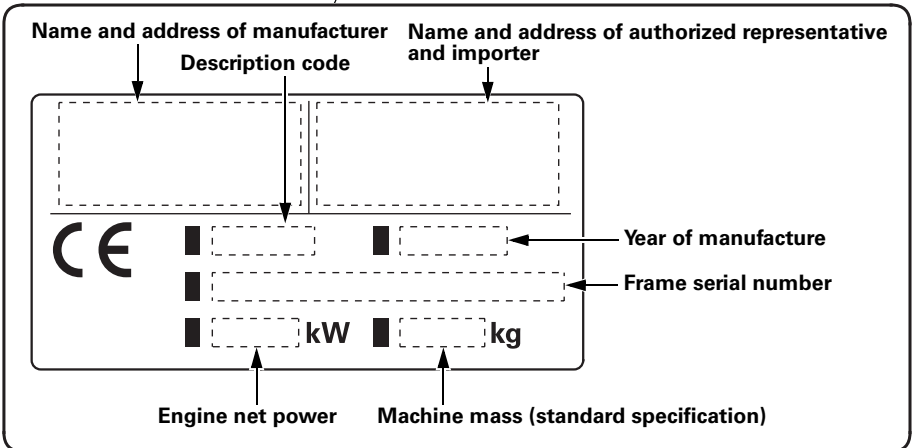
Name and address of manufacturer

Name and address of authorized representative and importer

Description code

CE

Year of manufacture

Frame serial number

kW

kg

Engine net power

Machine mass (standard specification)